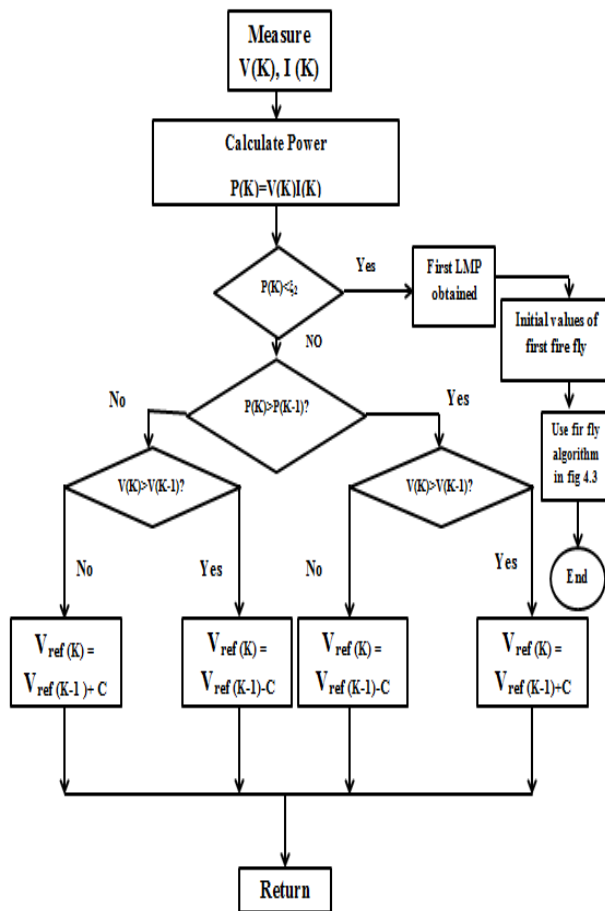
Measure
V(K), I (K)

Calculate Power

P(K)=V(K)I(K)

P(K)<$\xi_2$

Yes

First LMP obtained

Initial values of first fire fly

Use fir fly algorithm in fig 4.3

End

NO

No

P(K)>P(K-1)?

Yes

V(K)>V(K-1)?

V(K)>V(K-1)?

No

Yes

No

Yes

$V_{ref}$ (K) = $V_{ref}$ (K-1 ) + C

$V_{ref}$ (K) = $V_{ref}$ (K-1)-C

$V_{ref}$ (K) = $V_{ref}$ (K-1)-C

$V_{ref}$ (K) = $V_{ref}$ (K-1)+C

Return